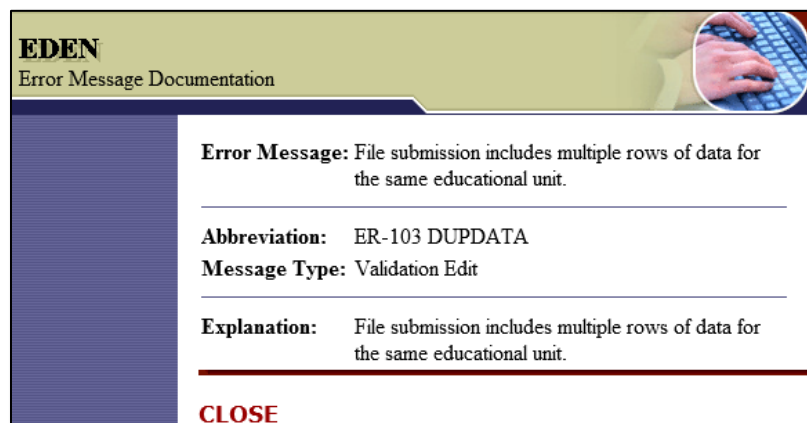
EDEN
Error Message Documentation

Error Message: File submission includes multiple rows of data for the same educational unit.

Abbreviation: ER-103 DUPDATA
Message Type: Validation Edit

Explanation: File submission includes multiple rows of data for the same educational unit.

CLOSE